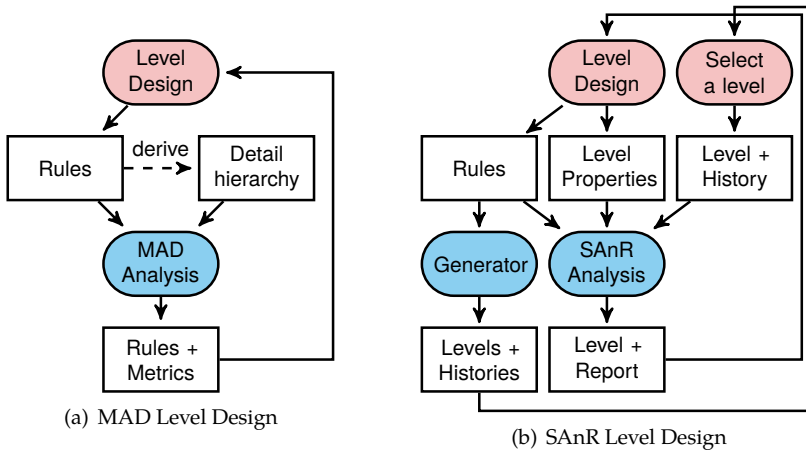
Level Design

Rules

derive

Detail hierarchy

MAD Analysis

Rules + Metrics

(a) MAD Level Design

Level Design

Select a level

Rules

Level Properties

Level + History

Generator

SAnR Analysis

Levels + Histories

Level + Report

(b) SAnR Level Design